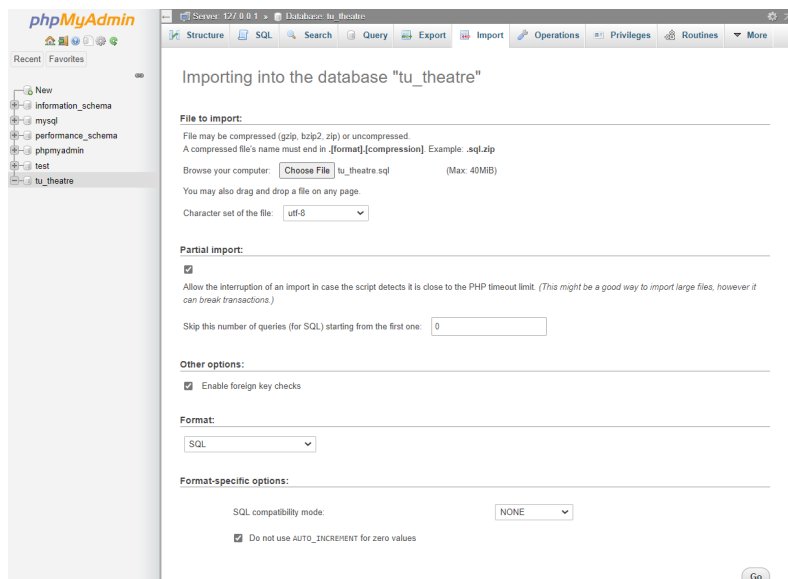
phpMyAdmin

Recent Favorites

New
information_schema
mysql
performance_schema
phpmyadmin
test
tu_theatre

Server: 127.0.0.1 » Database: tu_theatre

Structure SQL Search Query Export Import Operations Privileges Routines More

Importing into the database "tu_theatre"

File to import:

File may be compressed (gzip, bzip2, zip) or uncompressed.
A compressed file's name must end in .[format].[compression]. Example: .sql.zip

Browse your computer: Choose File tu_theatre.sql (Max: 40MiB)

You may also drag and drop a file on any page.

Character set of the file: utf-8

Partial import:

Allow the interruption of an import in case the script detects it is close to the PHP timeout limit. (This might be a good way to import large files, however it can break transactions.)

Skip this number of queries (for SQL) starting from the first one: 0

Other options:

Enable foreign key checks

Format:

SQL

Format-specific options:

SQL compatibility mode: NONE

Do not use AUTO_INCREMENT for zero values

Go